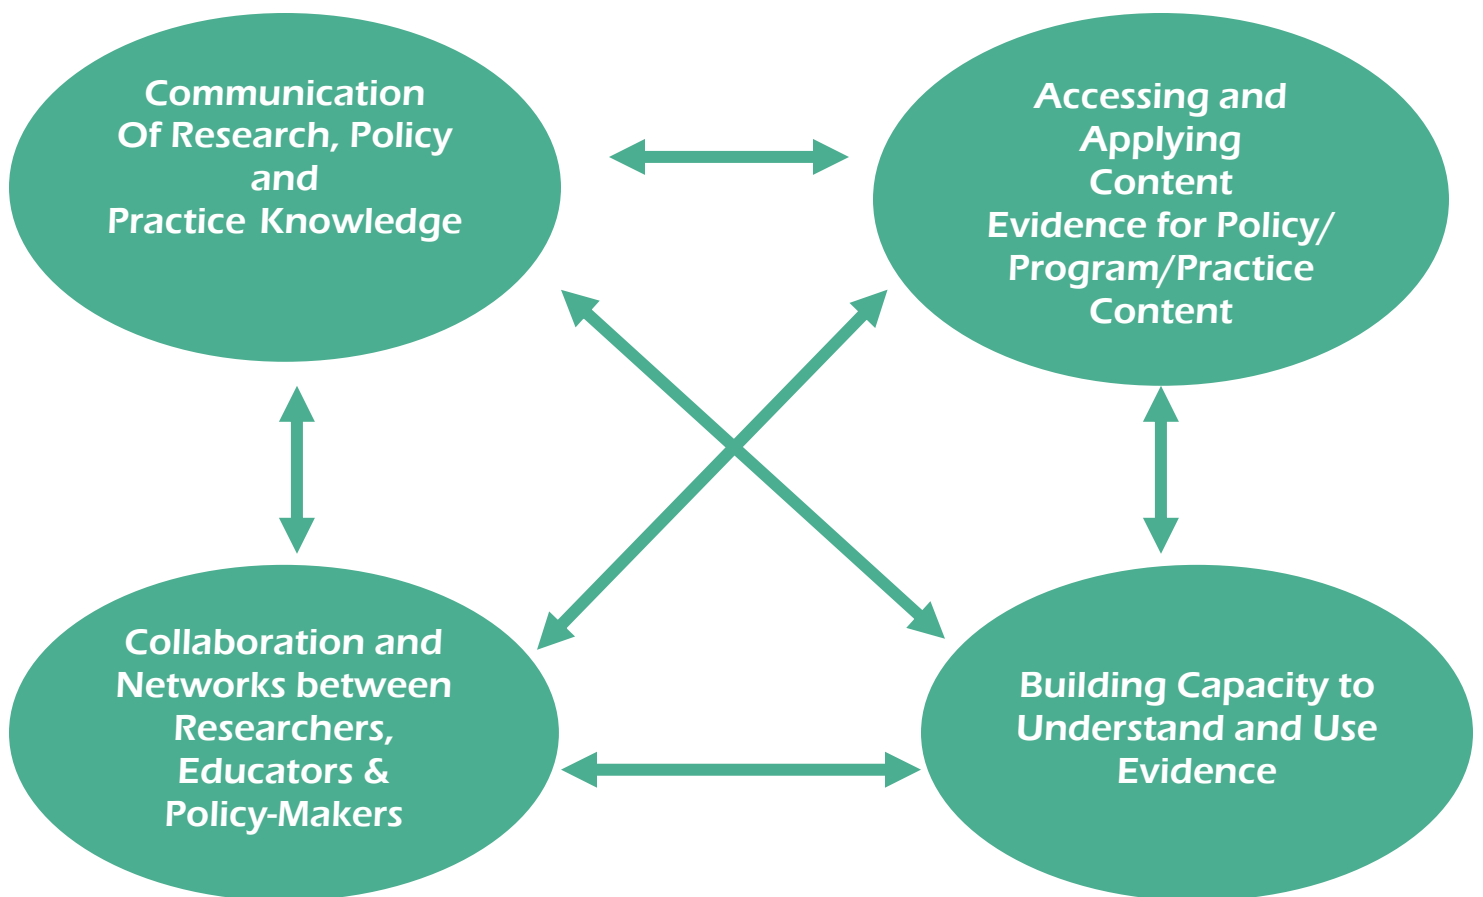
Communication Of Research, Policy and Practice Knowledge

Accessing and Applying Content Evidence for Policy/ Program/Practice Content

Collaboration and Networks between Researchers, Educators & Policy-Makers

Building Capacity to Understand and Use Evidence